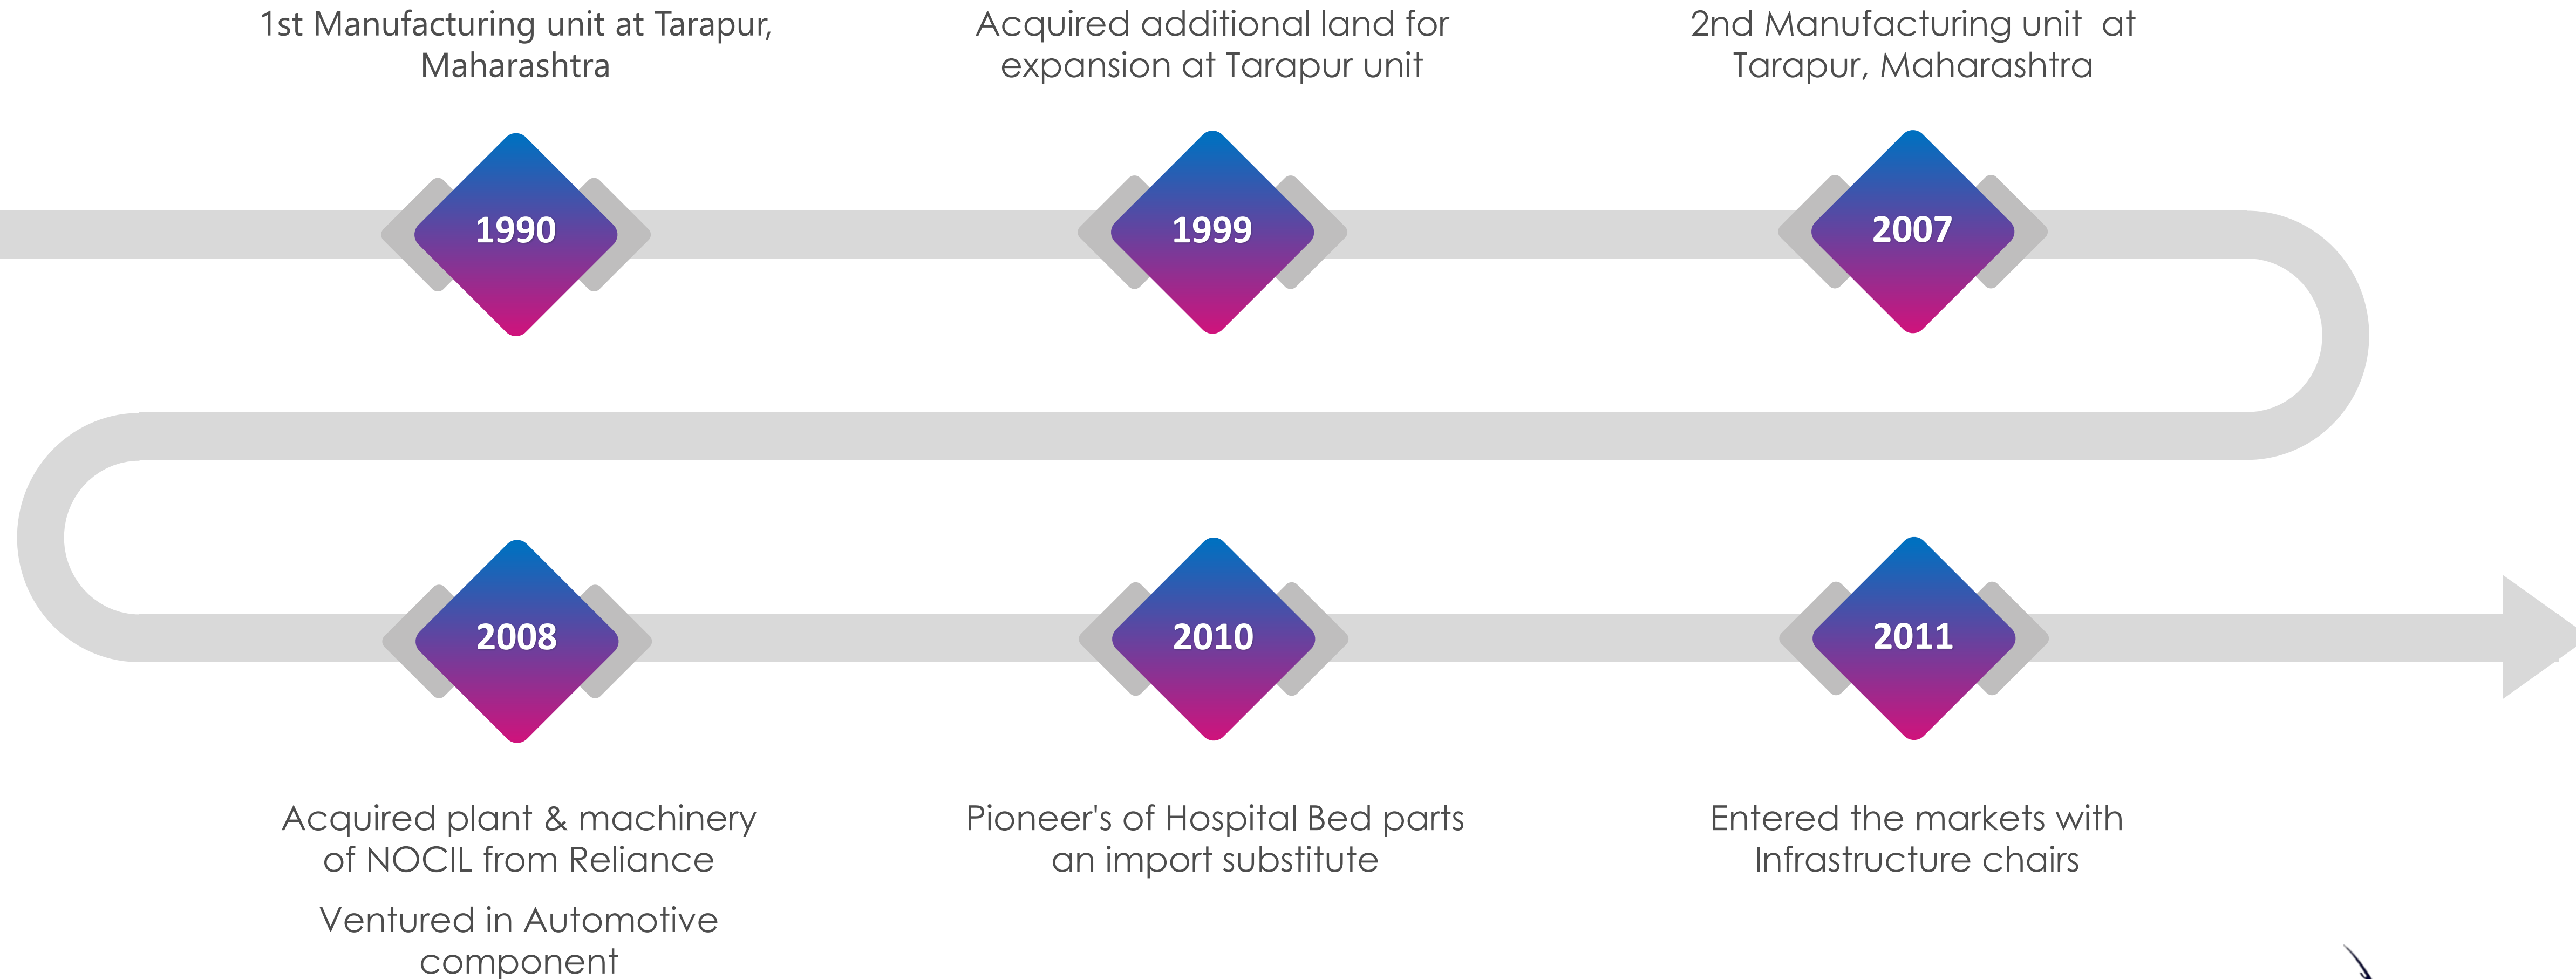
1st Manufacturing unit at Tarapur, Maharashtra

Acquired additional land for expansion at Tarapur unit

2nd Manufacturing unit at Tarapur, Maharashtra

1990

1999

2007

2008

2010

2011

Acquired plant & machinery of NOCIL from Reliance

Ventured in Automotive component

Pioneer's of Hospital Bed parts an import substitute

Entered the markets with Infrastructure chairs